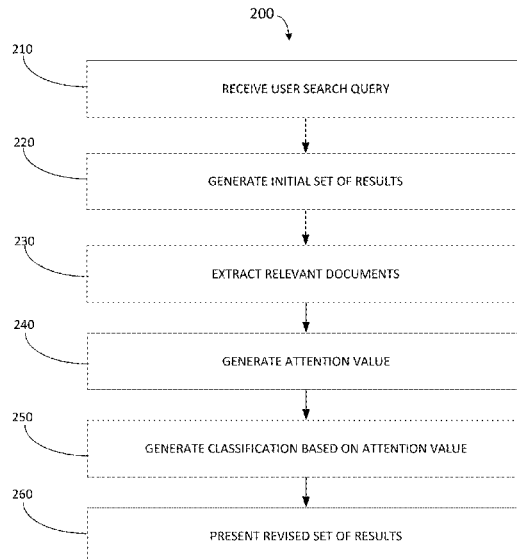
200

210

RECEIVE USER SEARCH QUERY

220

GENERATE INITIAL SET OF RESULTS

230

EXTRACT RELEVANT DOCUMENTS

240

GENERATE ATTENTION VALUE

250

GENERATE CLASSIFICATION BASED ON ATTENTION VALUE

260

PRESENT REVISED SET OF RESULTS